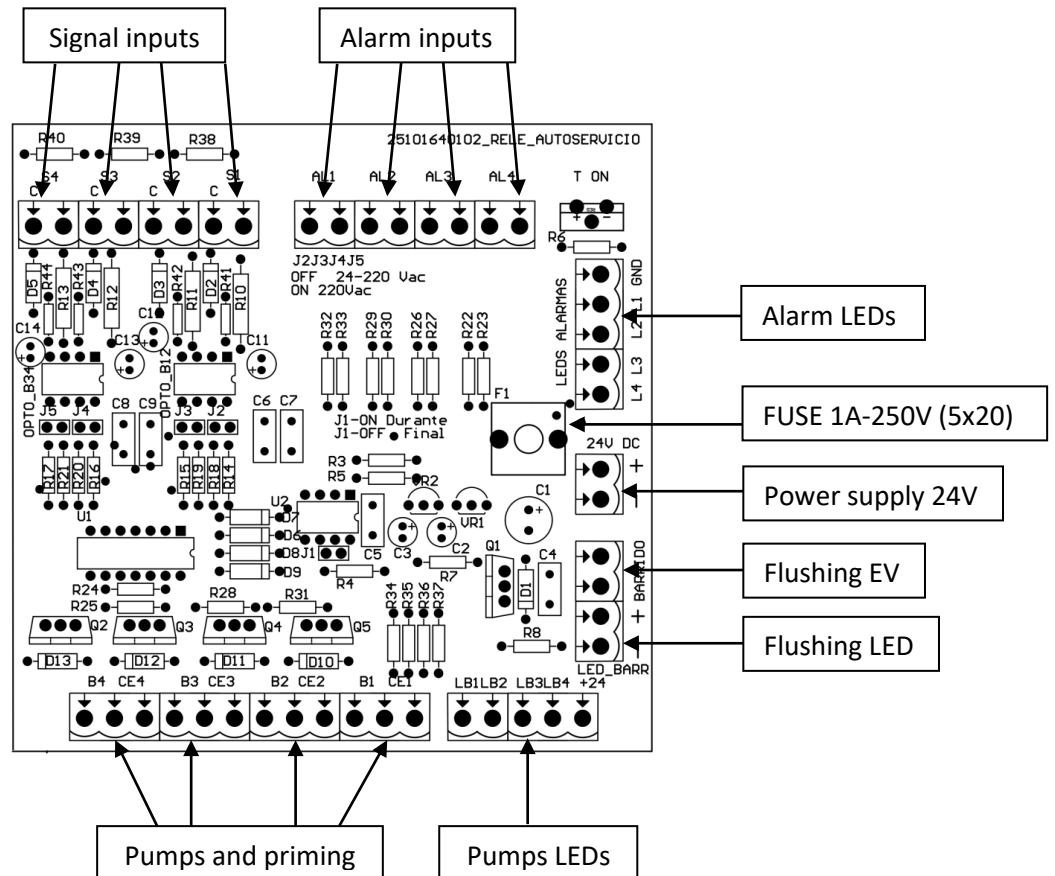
Signal inputs

Alarm inputs

R40 R39 R38

25101640102_RELE_AUTOSERVICIO

C S4 C S3 C S2 C S1

AL1 AL2 AL3 AL4

T ON

R6

J2J3J4J5
OFF 24-220 Vac
ON 220Vac

LEDS ALARMAS
GND L1 L2 L3 L4

Alarm LEDs

D5 R44 R13 R43 D4 R12 D3 R42 R11 D2 R41 R10

C14 C13 C12 C11

OPTO_B34 OPTO_B12

R32 R33 R29 R30 R26 R27 R22 R23

F1

FUSE 1A-250V (5x20)

J5 J4 C8 C9 J3 J2 C6 C7

J1-ON Durante
J1-OFF Final

24V DC
+
-

R17 R21 R20 R16 R15 R19 R18 R14

R3 R5 R2 VR1 C1

Power supply 24V

U1 U2 D7 D6 D8 J1 D9 C5 C3 C2 Q1 C4 D1 R7 R4

BARRIDO

Flushing EV

R24 R25 R28 R31 R34 R35 R36 R37

Q2 Q3 Q4 Q5

R8

+

Flushing LED

LED_BARR

D13 D12 D11 D10

B4 CE4 B3 CE3 B2 CE2 B1 CE1

LB1LB2 LB3LB4 +24

Pumps and priming

Pumps LEDs